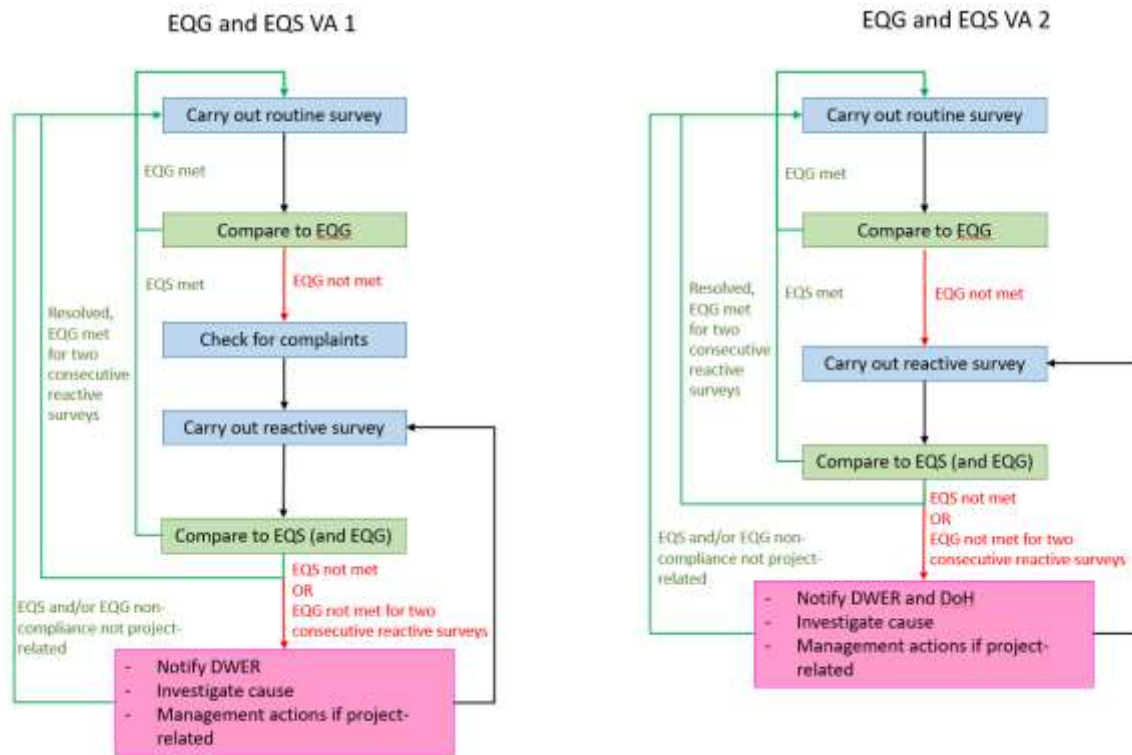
EQG and EQS VA 1

Carry out routine survey

EQG met

Compare to EQG

EQS met

EQG not met

Resolved, EQG met for two consecutive reactive surveys

Check for complaints

Carry out reactive survey

Compare to EQS (and EQG)

EQS not met
OR
EQG not met for two consecutive reactive surveys

EQS and/or EQG non-compliance not project-related

- Notify DWER
- Investigate cause
- Management actions if project-related

EQG and EQS VA 2

Carry out routine survey

EQG met

Compare to EQG

Resolved, EQG met for two consecutive reactive surveys

EQS met

EQG not met

Carry out reactive survey

Compare to EQS (and EQG)

EQS not met
OR
EQG not met for two consecutive reactive surveys

EQS and/or EQG non-compliance not project-related

- Notify DWER and DoH
- Investigate cause
- Management actions if project-related